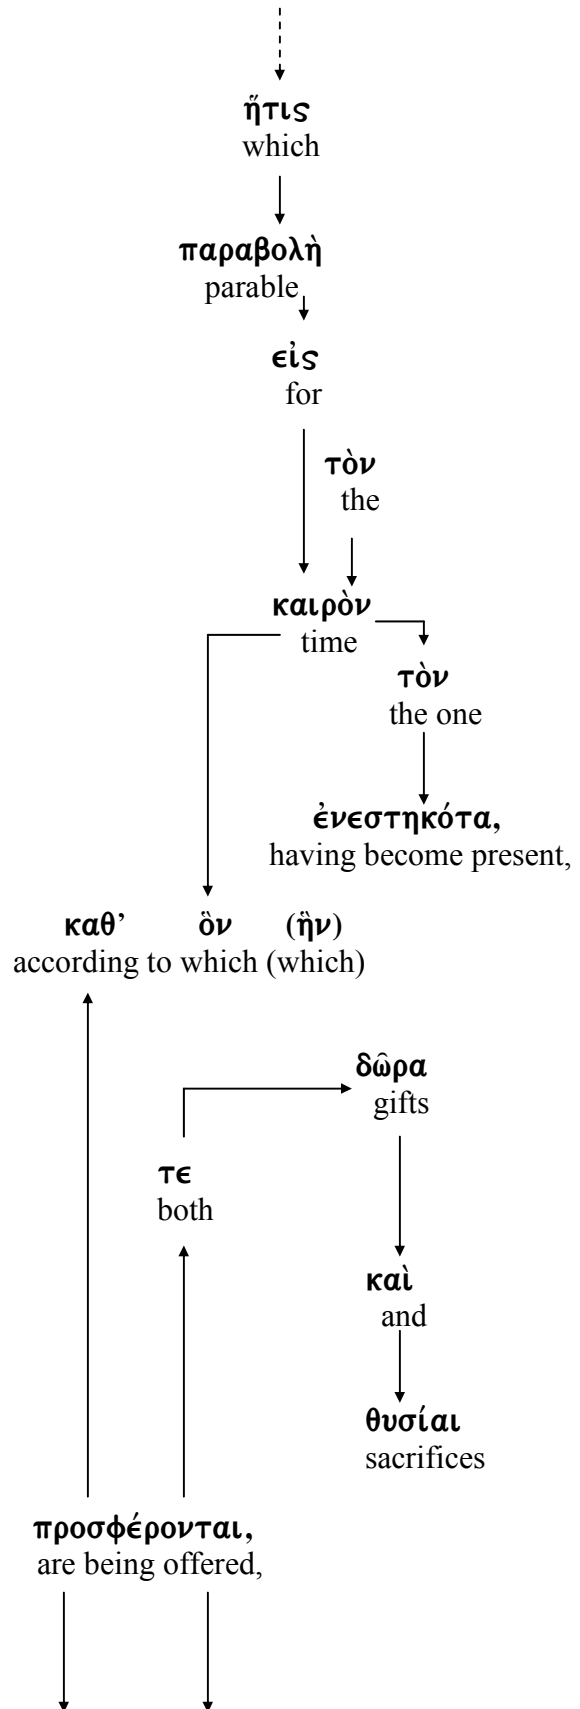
ἥτις
which

παραβολὴ
parable

εἰς
for

τὸν
the

καιρὸν
time

τὸν
the one

ἐνεστηκότα,
having become present,

καθ' ὃν (ἣν)
according to which (which)

δῶρα
gifts

τε
both

καὶ
and

θυσίαι
sacrifices

προσφέρονται,
are being offered,